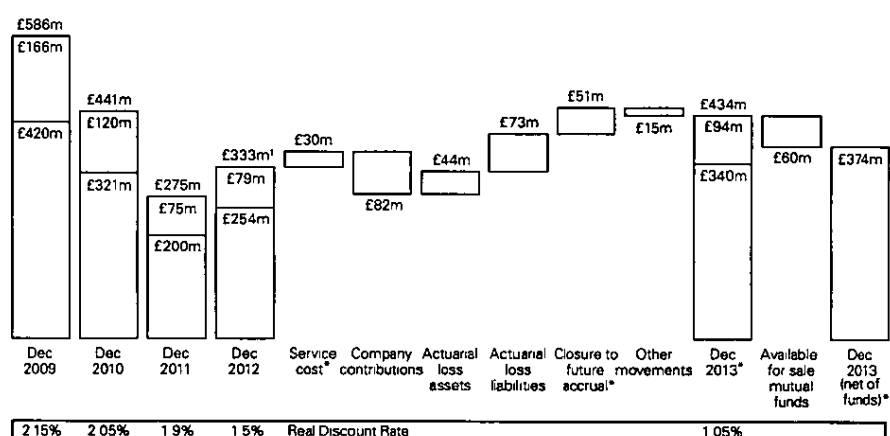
£586m
£166m
£420m

£441m
£120m
£321m

£275m
£75m
£200m

£333m¹
£79m
£254m

£30m

£82m

£44m

£73m

£51m

£15m

£434m
£94m
£340m

£60m

£374m

Dec 2009

Dec 2010

Dec 2011

Dec 2012

Service cost*

Company contributions

Actuarial loss assets

Actuarial loss liabilities

Closure to future accrual*

Other movements

Dec 2013*

Available for sale mutual funds

Dec 2013 (net of funds)*

| 2.15% | 2.05% | 1.9% | 1.5% | Real Discount Rate | 1.05% |
|---|---|---|---|---|---|